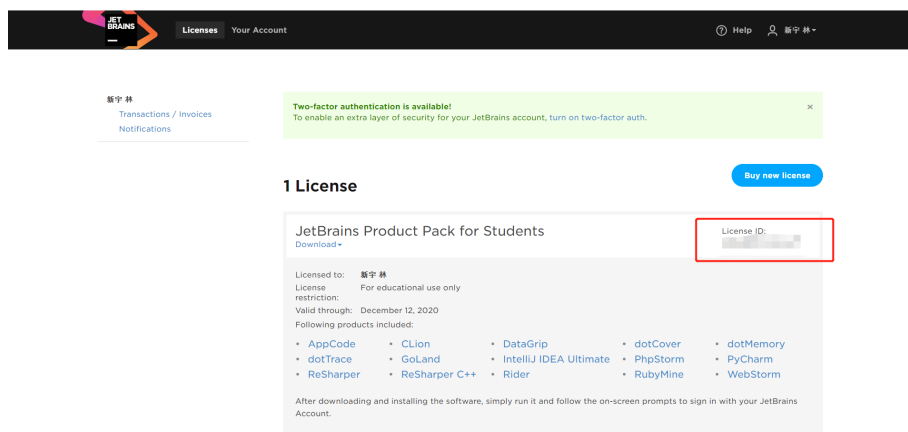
JET BRAINS

Licenses Your Account

Help 新宇 林

新宇 林
Transactions / Invoices
Notifications

Two-factor authentication is available!
To enable an extra layer of security for your JetBrains account, turn on two-factor auth.

×

1 License

Buy new license

JetBrains Product Pack for Students
Download

License ID:
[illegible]

Licensed to: 新宇 林
License restriction: For educational use only
Valid through: December 12, 2020
Following products included:

• AppCode
• CLion
• DataGrip
• dotCover
• dotMemory
• dotTrace
• GoLand
• IntelliJ IDEA Ultimate
• PhpStorm
• PyCharm
• ReSharper
• ReSharper C++
• Rider
• RubyMine
• WebStorm

After downloading and installing the software, simply run it and follow the on-screen prompts to sign in with your JetBrains Account.